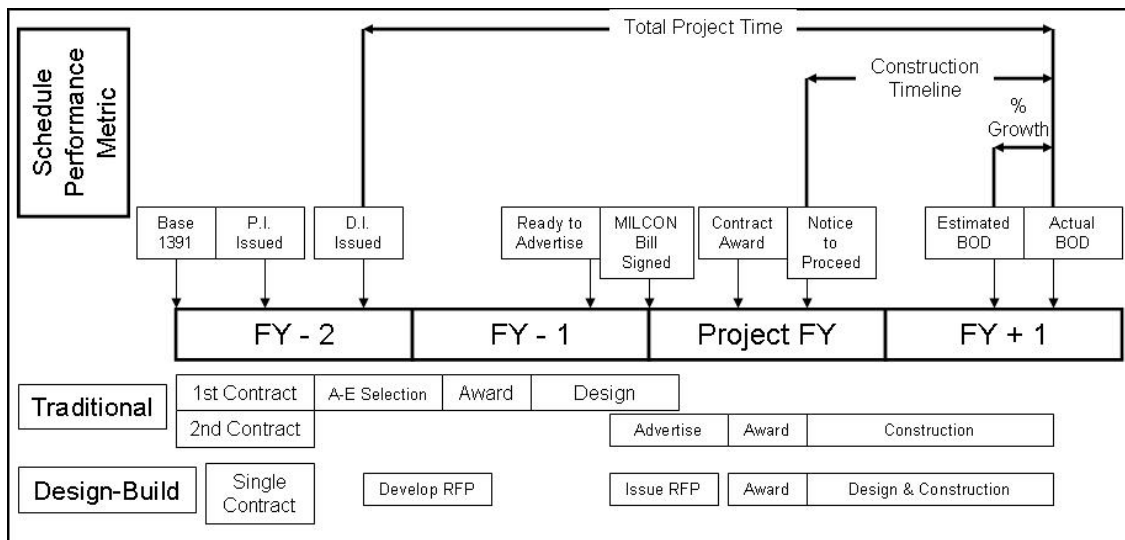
Schedule Performance Metric

Total Project Time

Construction Timeline

% Growth

Base 1391

P.I. Issued

D.I. Issued

Ready to Advertise

MILCON Bill Signed

Contract Award

Notice to Proceed

Estimated BOD

Actual BOD

FY - 2

FY - 1

Project FY

FY + 1

Traditional

1st Contract

A-E Selection

Award

Design

2nd Contract

Advertise

Award

Construction

Design-Build

Single Contract

Develop RFP

Issue RFP

Award

Design & Construction